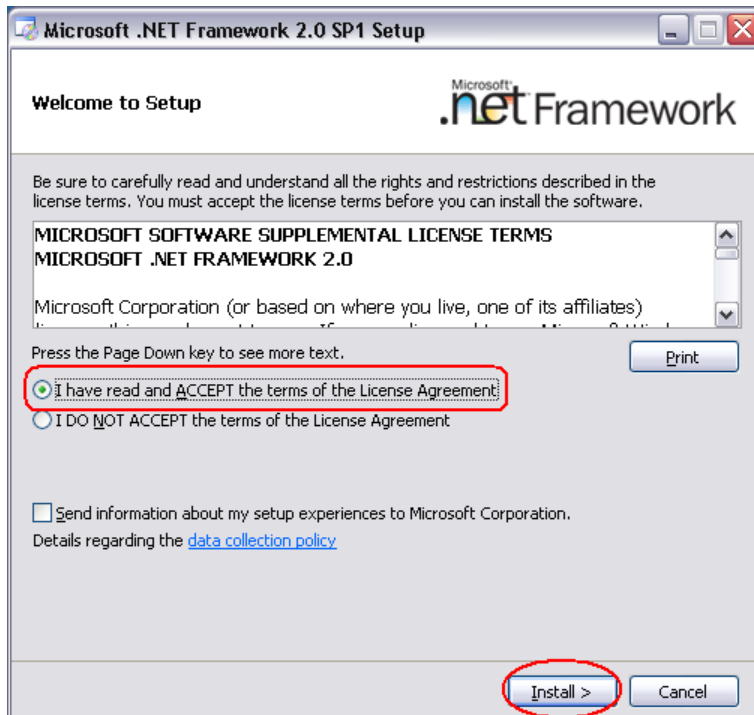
Microsoft .NET Framework 2.0 SP1 Setup

Welcome to Setup

Microsoft .net Framework

Be sure to carefully read and understand all the rights and restrictions described in the license terms. You must accept the license terms before you can install the software.

MICROSOFT SOFTWARE SUPPLEMENTAL LICENSE TERMS
MICROSOFT .NET FRAMEWORK 2.0

Microsoft Corporation (or based on where you live, one of its affiliates)
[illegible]

Press the Page Down key to see more text.

Print

I have read and ACCEPT the terms of the License Agreement

I DO NOT ACCEPT the terms of the License Agreement

Send information about my setup experiences to Microsoft Corporation.

Details regarding the data collection policy

Install >

Cancel